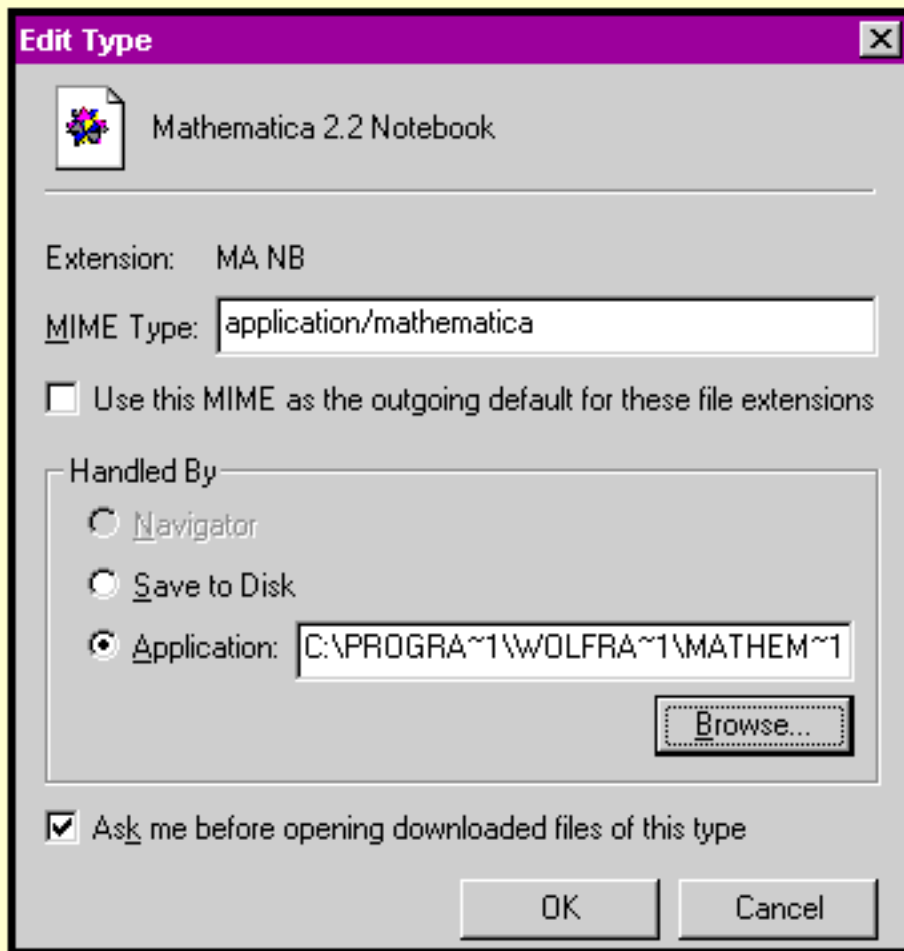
Edit Type

Mathematica 2.2 Notebook

Extension: MA NB

MIME Type: application/mathematica

Use this MIME as the outgoing default for these file extensions

Handled By

Navigator

Save to Disk

Application: C:\PROGRA~1\WOLFRA~1\MATHEM~1

Browse...

Ask me before opening downloaded files of this type

OK

Cancel